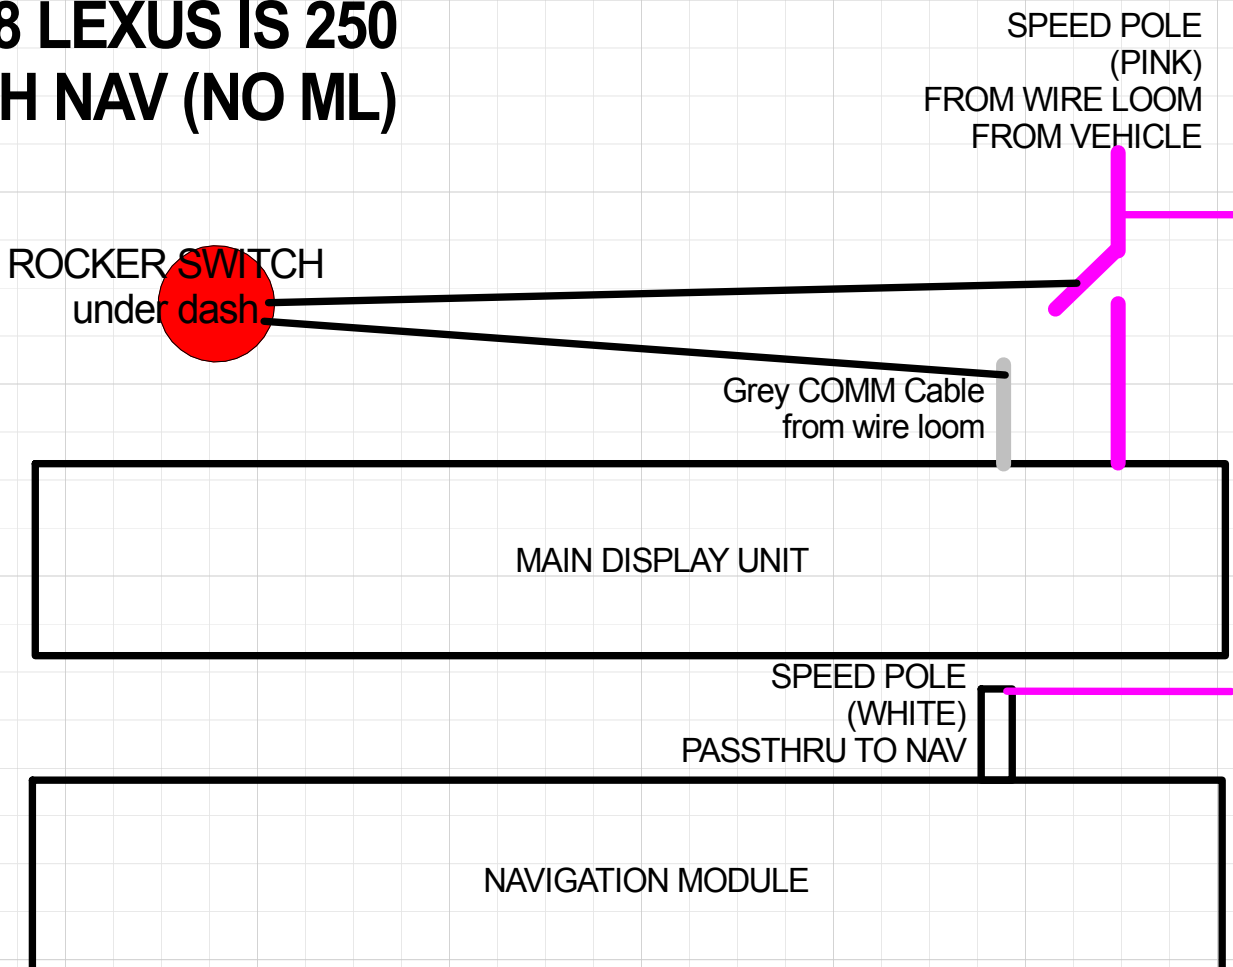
8 LEXUS IS 250
H NAV (NO ML)

SPEED POLE
(PINK)
FROM WIRE LOOM
FROM VEHICLE

ROCKER SWITCH
under dash

Grey COMM Cable
from wire loom

MAIN DISPLAY UNIT

SPEED POLE
(WHITE)
PASSTHRU TO NAV

NAVIGATION MODULE